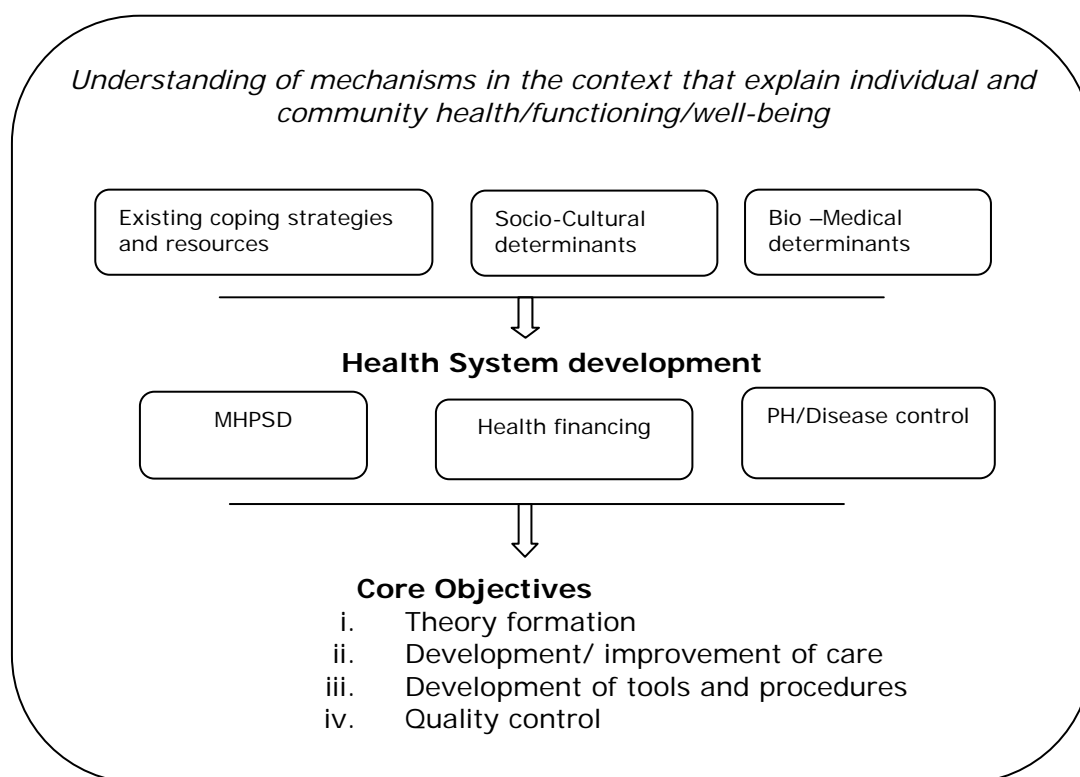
Understanding of mechanisms in the context that explain individual and community health/functioning/well-being

Existing coping strategies and resources

Socio-Cultural determinants

Bio –Medical determinants

Health System development

MHPSD

Health financing

PH/Disease control

Core Objectives
i. Theory formation
ii. Development/ improvement of care
iii. Development of tools and procedures
iv. Quality control